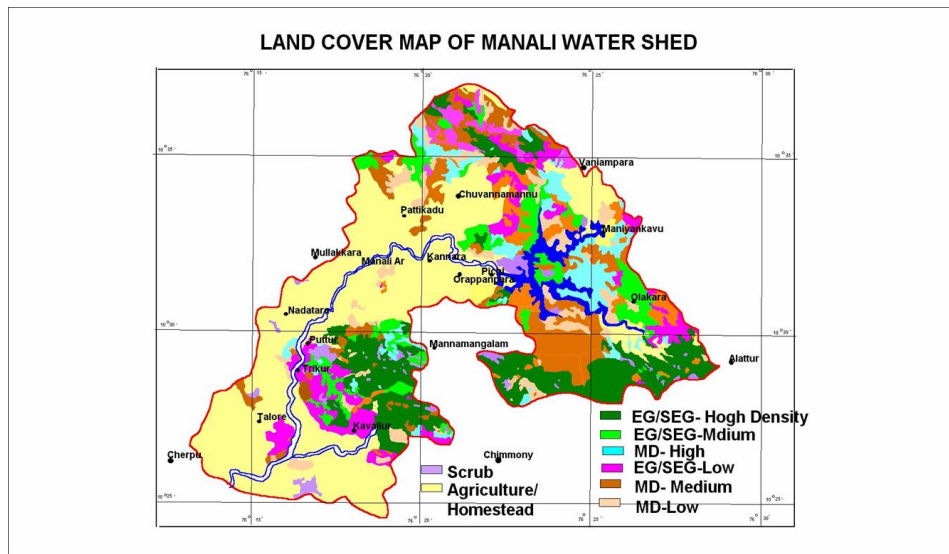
LAND COVER MAP OF MANALI WATER SHED

76° 15'
76° 20'
76° 25'
76° 30'
10° 35'
10° 35'
10° 30'
10° 30'
10° 25'
10° 25'
76° 15'
76° 20'
76° 25'
76° 30'

Vaniampara
Chuvannamannu
Pattikadu
Maniyankavu
Mullakkara
Manali Ar
Kannara
Pinal
Orappanpara
Olakara
Nadatara
Mannamangalam
Puttur
Alattur
Trikur
Talore
Kavallur
Chimmony
Cherpu

EG/SEG- Hogh Density
EG/SEG-Mdium
MD- High
EG/SEG-Low
MD- Medium
MD-Low
Scrub
Agriculture/ Homestead